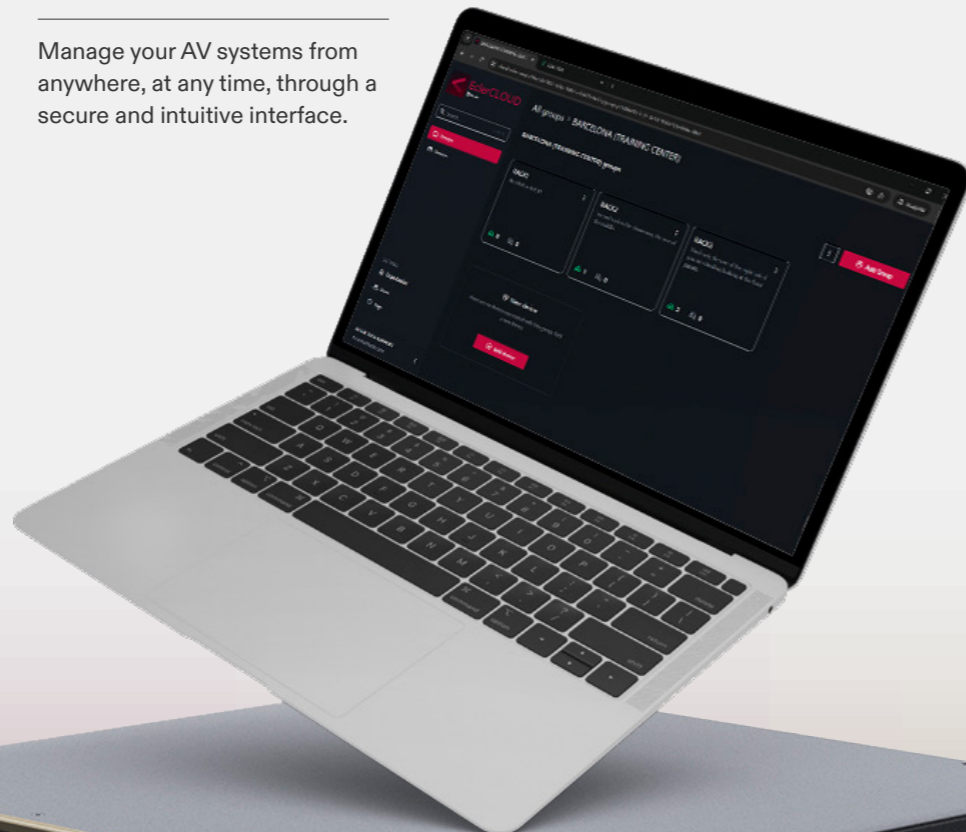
Manage your AV systems from anywhere, at any time, through a secure and intuitive interface.

EclerCLOUD

All groups > BARCELONA (TRAINING CENTER)

BARCELONA (TRAINING CENTER) groups

RACK1

RACK2

RACK3

Add Group

New device

Add device

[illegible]